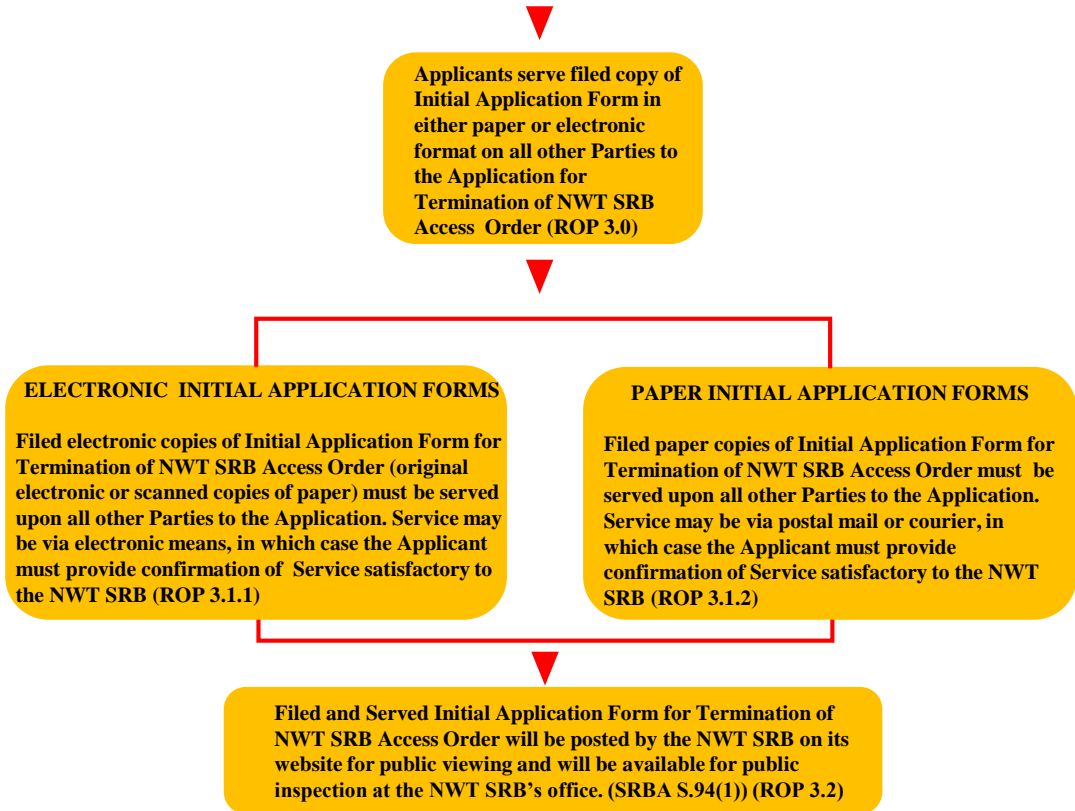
Applicants serve filed copy of Initial Application Form in either paper or electronic format on all other Parties to the Application for Termination of NWT SRB Access Order (ROP 3.0)

ELECTRONIC INITIAL APPLICATION FORMS

Filed electronic copies of Initial Application Form for Termination of NWT SRB Access Order (original electronic or scanned copies of paper) must be served upon all other Parties to the Application. Service may be via electronic means, in which case the Applicant must provide confirmation of Service satisfactory to the NWT SRB (ROP 3.1.1)

PAPER INITIAL APPLICATION FORMS

Filed paper copies of Initial Application Form for Termination of NWT SRB Access Order must be served upon all other Parties to the Application. Service may be via postal mail or courier, in which case the Applicant must provide confirmation of Service satisfactory to the NWT SRB (ROP 3.1.2)

Filed and Served Initial Application Form for Termination of NWT SRB Access Order will be posted by the NWT SRB on its website for public viewing and will be available for public inspection at the NWT SRB's office. (SRBA S.94(1)) (ROP 3.2)